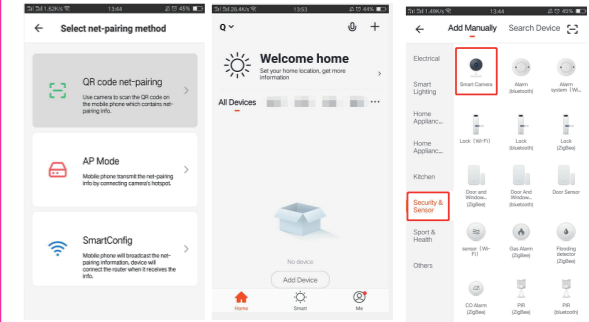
1.62K/s 13:44 45%

←

Select net-pairing method

QR code net-pairing

Use camera to scan the QR code on the mobile phone which contains net-pairing info.

AP Mode

Mobile phone transmit the net-pairing info by connecting camera's hotspot.

SmartConfig

Mobile phone will broadcast the net-pairing information, device will connect the router when it receives the info.

26.4K/s 13:53 44%

Q

Welcome home

Set your home location, get more information

All Devices

No device

Add Device

Home Smart Me

1.49K/s 13:44 45%

←

Add Manually Search Device

Electrical

Smart Lighting

Home Applianc...

Home Applianc...

Kitchen

Security & Sensor

Sport & Health

Others

Smart Camera

Alarm (bluetooth)

Alarm system (Wi-Fi)

Lock (Wi-Fi)

Lock (bluetooth)

Lock (ZigBee)

Door and Window... (ZigBee)

Door And Window... (bluetooth)

Door Sensor

sensor (Wi-Fi)

Gas Alarm (ZigBee)

Flooding detector (ZigBee)

CO Alarm (ZigBee)

PIR (ZigBee)

PIR (bluetooth)